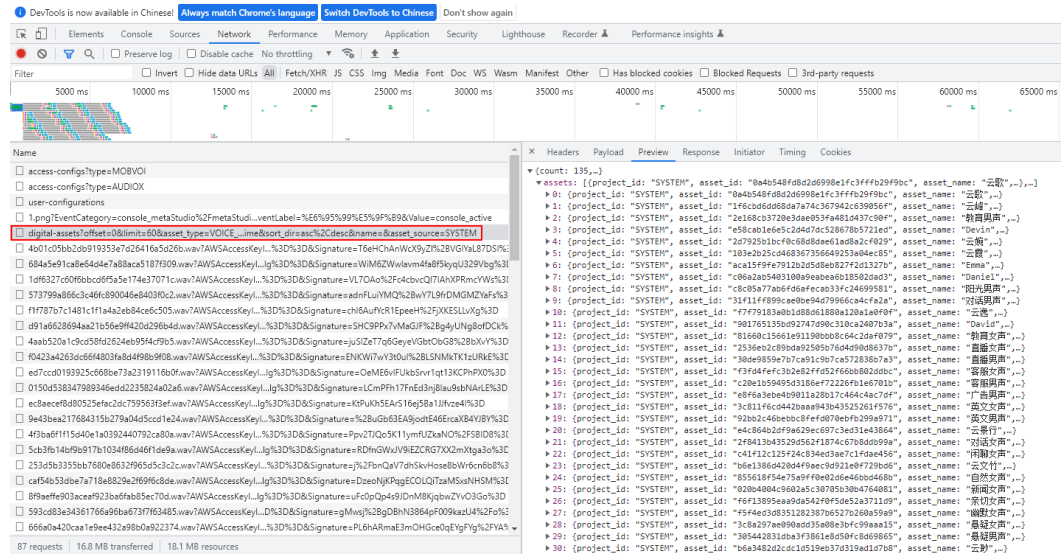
DevTools is now available in Chinese! Always match Chrome's language Switch DevTools to Chinese Don't show again

Elements Console Sources Network Performance Memory Application Security Lighthouse Recorder Performance insights

Preserve log Disable cache No throttling

Filter Invert Hide data URLs All Fetch/XHR JS CSS Img Media Font Doc WS Wasm Manifest Other Has blocked cookies Blocked Requests 3rd-party requests

5000 ms 10000 ms 15000 ms 20000 ms 25000 ms 30000 ms 35000 ms 40000 ms 45000 ms 50000 ms 55000 ms 60000 ms 65000 ms

Name
access-configs?type=MOBVOI
access-configs?type=AUDIOX
user-configurations
1.png?EventCategory=console_metaStudio%2FmetaStudi...ventLabel=%E6%95%99%E5%9F%B8&Value=console_active
digital-assets?offset=0&limit=60&asset_type=VOICE_...ime&sort_dir=asc%2Cdesc&name=&asset_source=SYSTEM
4b01c05bb2db919353e7d26416a5d26b.wav?AWSAccessKeyI...%3D%3D&Signature=T6eHChAnWcX9yZf%2BVGIYaL87DSI%3
684a5e91ca8e64d4e7a88aca5187f309.wav?AWSAccessKeyI...lg%3D%3D&Signature=WiM6ZWwlavm4fa8f5kyqU329Vbg%3
1df6327c60f6bbcd6f5a5e174e37071c.wav?AWSAccessKeyI...%3D%3D&Signature=VL7OAo%2Fc4cbvcQI7IAhXPRmcYWs%3
573799a866c3c46fc890046e8403f0c2.wav?AWSAccessKeyI...%3D%3D&Signature=adnFLuiYMQ%2BwY7L9frDMGMZYaFs%3
f1f787b7c1481c1f1a4a2eb84ce6c505.wav?AWSAccessKeyI...%3D%3D&Signature=chl6AufYcR1EpeeH%2FjXKESLLvXg%3D
d91a6628694aa21b56e9ff420d296b4d.wav?AWSAccessKeyI...%3D%3D&Signature=SHC9PPx7vMaGJF%2Bg4yUNgBofDCk%
4aab520a1c9cd58fd2624eb95f4cf9b5.wav?AWSAccessKeyI...%3D%3D&Signature=juSIZeT7q6GeyeVGbtObG8%2BbXvY%3D
f0423a4263dc66f4803fa8d4f98b9f08.wav?AWSAccessKeyI...%3D%3D&Signature=ENKWi7wY3t0ul%2BLSNMkTK1zURkE%3D
ed7ccd0193925c668be73a2319116b0f.wav?AWSAccessKeyI...lg%3D%3D&Signature=OeME6vlFUkbSrvr1qt13KCPhPX0%3D
0150d538347989346edd2235824a02a6.wav?AWSAccessKeyI...%3D%3D&Signature=LCmPFh17FnEd3nj8lau9sbNArLE%3D
ec8aecef8d80525efac2dc759563f3ef.wav?AWSAccessKeyI...%3D%3D&Signature=KtPuKh5EArS16ej5Ba1JJfvze4I%3D
9e43bea217684315b279a04d5ccd1e24.wav?AWSAccessKeyI...%3D%3D&Signature=%2BuGb63EA9jodtE46ErcaX84VJBY%3D
4f3ba6f1f15d40e1a0392440792ca80a.wav?AWSAccessKeyI...%3D%3D&Signature=Ppv2TJQo5K11ymfUZkaNO%2FSBID8%3D
5cb3fb14bf9b917b1034f86d46f1de9a.wav?AWSAccessKeyI...%3D%3D&Signature=RDfnGWxJV9lEZCRG7XX2mXtga3o%3D
253d5b3355bb7680e8632f965d5c3c2c.wav?AWSAccessKeyI...%3D%3D&Signature=j%2FbnQaV7dhSkvHose8bWr6cn6b8%3
caf54b53dbe7a718e8829e2f69f6c8de.wav?AWSAccessKeyI...%3D%3D&Signature=DzeoNjKPqgECOLQiTzaMSxsNHSM%3D
8f9aeffe903aceaf923ba6fab85ec70d.wav?AWSAccessKeyI...%3D%3D&Signature=uFcOpQp4s9JDnM8KjqbwZYvO3Go%3D
593cd83e34361766a96ba673f763485.wav?AWSAccessKeyI...D%3D&Signature=gMwsj%2BgDBhN3864pF009kazU4%2Fo%3
666a0a420caa1e9ee432a98b0a922374.wav?AWSAccessKeyI...%3D%3D&Signature=PL6hARmaE3mOHGce0qEYgFYg%2FYA%

87 requests | 16.8 MB transferred | 18.1 MB resources

Headers Payload Preview Response Initiator Timing Cookies

{count: 135,…}
▼assets: [{project_id: "SYSTEM", asset_id: "0a4b548fd8d2d6998e1fc3fff9b29f9bc", asset_name: "云数",…},…]
▶0: {project_id: "SYSTEM", asset_id: "0a4b548fd8d2d6998e1fc3fff9b29f9bc", asset_name: "云数",…}
▶1: {project_id: "SYSTEM", asset_id: "1f6cbd6dd68da7a74c367942c639056f", asset_name: "云娟",…}
▶2: {project_id: "SYSTEM", asset_id: "2e168cb3720e3dae053fa481d437c90f", asset_name: "教育男声",…}
▶3: {project_id: "SYSTEM", asset_id: "e58cab1e6e5c2d4d7dc528678b5721ed", asset_name: "云伟",…}
▶4: {project_id: "SYSTEM", asset_id: "2d7925b1bcf0c68d8dae61ad8a2cf029", asset_name: "云婉",…}
▶5: {project_id: "SYSTEM", asset_id: "103e2b25cd46836735664925 3a04ec85", asset_name: "云霞",…}
▶6: {project_id: "SYSTEM", asset_id: "aca15f9fe7912b2d5d8eb827f2d1327b", asset_name: "Emma",…}
▶7: {project_id: "SYSTEM", asset_id: "c06a2ab5403100a9eabea6b18502dad3", asset_name: "Daniel",…}
▶8: {project_id: "SYSTEM", asset_id: "c8c05a77ab6fd6afecab33fc24699581", asset_name: "阳光男声",…}
▶9: {project_id: "SYSTEM", asset_id: "31f11ff899cae0be94d79966ca4cfa2e", asset_name: "对话男声",…}
▶10: {project_id: "SYSTEM", asset_id: "f7f79183a0b1d88d61880a120a1a0f0f", asset_name: "云逸",…}
▶11: {project_id: "SYSTEM", asset_id: "901765135bd92747d90c310ca2407b3a", asset_name: "David",…}
▶12: {project_id: "SYSTEM", asset_id: "81660c15661e91190bb8c64c2daf079", asset_name: "教育女声",…}
▶13: {project_id: "SYSTEM", asset_id: "2536eb2c89bda92505b76d4d90d8637b", asset_name: "直播女声",…}
▶14: {project_id: "SYSTEM", asset_id: "30de9859e7b7ca91c9b7ca572838b7a3", asset_name: "直播男声",…}
▶15: {project_id: "SYSTEM", asset_id: "f3fd4fefc3b2e82ffd52f66bb802ddbc", asset_name: "客服女声",…}
▶16: {project_id: "SYSTEM", asset_id: "c20e1b59495d3186ef72226fb1e6701b", asset_name: "客服男声",…}
▶17: {project_id: "SYSTEM", asset_id: "e8f6a3ebe4b9011a28b17c464c4ac7df", asset_name: "广告男声",…}
▶18: {project_id: "SYSTEM", asset_id: "3c811f6cd442baaa943b43525261f576", asset_name: "英文女声",…}
▶19: {project_id: "SYSTEM", asset_id: "92bb2c46bebbc8fefd070ebfb299a971", asset_name: "英文男声",…}
▶20: {project_id: "SYSTEM", asset_id: "e4c864b2df9a629ec697c3ed31e43864", asset_name: "云景行",…}
▶21: {project_id: "SYSTEM", asset_id: "2f8413b43529d562f1874c67b8ddb99a", asset_name: "对话女声",…}
▶22: {project_id: "SYSTEM", asset_id: "c41f12c125f24c834ed3ae7c1fdae456", asset_name: "闲聊女声",…}
▶23: {project_id: "SYSTEM", asset_id: "b6e1386d420d4f9aec9d921e0f729bd6", asset_name: "云文竹",…}
▶24: {project_id: "SYSTEM", asset_id: "855618f54e75a9ff0e02d6e46bbd468b", asset_name: "自然女声",…}
▶25: {project_id: "SYSTEM", asset_id: "020b4004c9602a5c30705b30b4764081", asset_name: "新闻女声",…}
▶26: {project_id: "SYSTEM", asset_id: "f6f13895eea9da542f0f5de52a3711d9", asset_name: "亲切女声",…}
▶27: {project_id: "SYSTEM", asset_id: "f5f4ed3d835128238 7b6527b260a59a9", asset_name: "幽默女声",…}
▶28: {project_id: "SYSTEM", asset_id: "3c8a297ae090add35a08e3bfc99aaa15", asset_name: "悬疑女声",…}
▶29: {project_id: "SYSTEM", asset_id: "305442831dba3f3861e8d50f0c8d6965", asset_name: "悬疑男声",…}
▶30: {project_id: "SYSTEM", asset_id: "b6a3482d2cdc1d519eb37d319ad1d7b8", asset_name: "云盼",…}